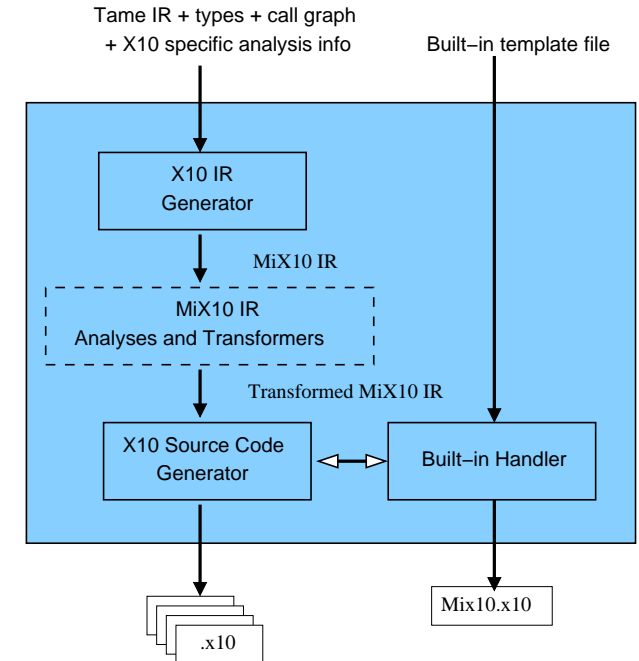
Tame IR + types + call graph
+ X10 specific analysis info

Built−in template file

X10 IR
Generator

MiX10 IR

MiX10 IR
Analyses and Transformers

Transformed MiX10 IR

X10 Source Code
Generator

Built−in Handler

.x10

Mix10.x10